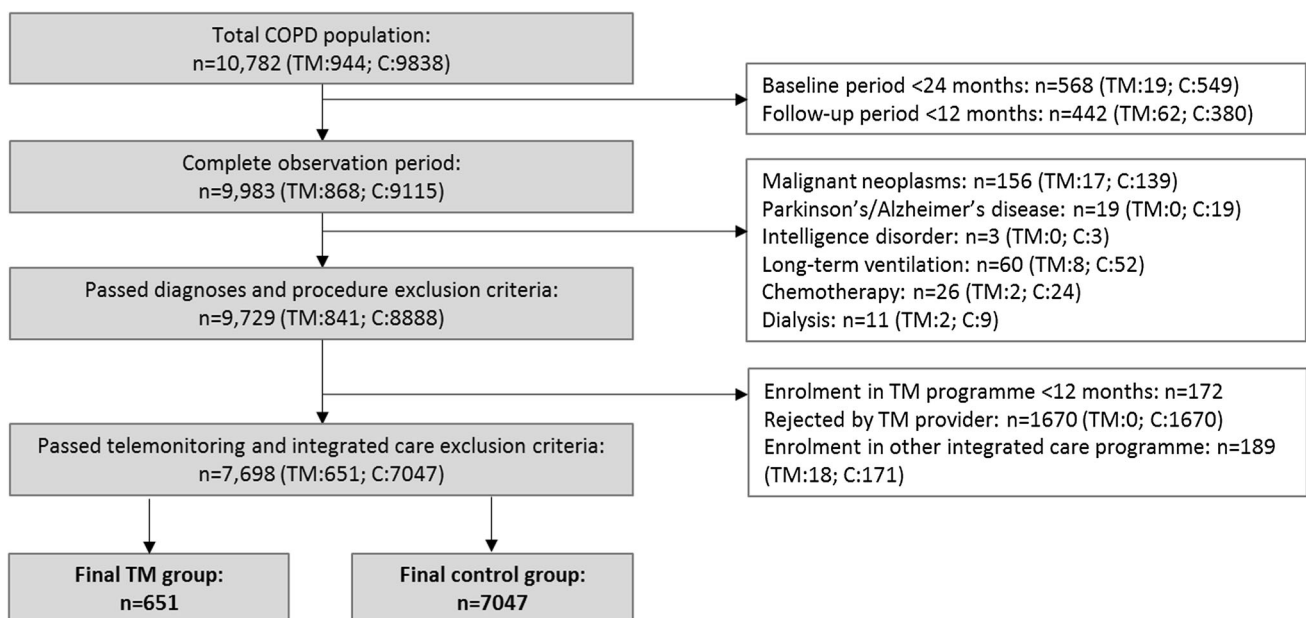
Total COPD population:
n=10,782 (TM:944; C:9838)

Baseline period <24 months: n=568 (TM:19; C:549)
Follow-up period <12 months: n=442 (TM:62; C:380)

Complete observation period:
n=9,983 (TM:868; C:9115)

Malignant neoplasms: n=156 (TM:17; C:139)
Parkinson's/Alzheimer's disease: n=19 (TM:0; C:19)
Intelligence disorder: n=3 (TM:0; C:3)
Long-term ventilation: n=60 (TM:8; C:52)
Chemotherapy: n=26 (TM:2; C:24)
Dialysis: n=11 (TM:2; C:9)

Passed diagnoses and procedure exclusion criteria:
n=9,729 (TM:841; C:8888)

Enrolment in TM programme <12 months: n=172
Rejected by TM provider: n=1670 (TM:0; C:1670)
Enrolment in other integrated care programme: n=189 (TM:18; C:171)

Passed telemonitoring and integrated care exclusion criteria:
n=7,698 (TM:651; C:7047)

Final TM group:
n=651

Final control group:
n=7047